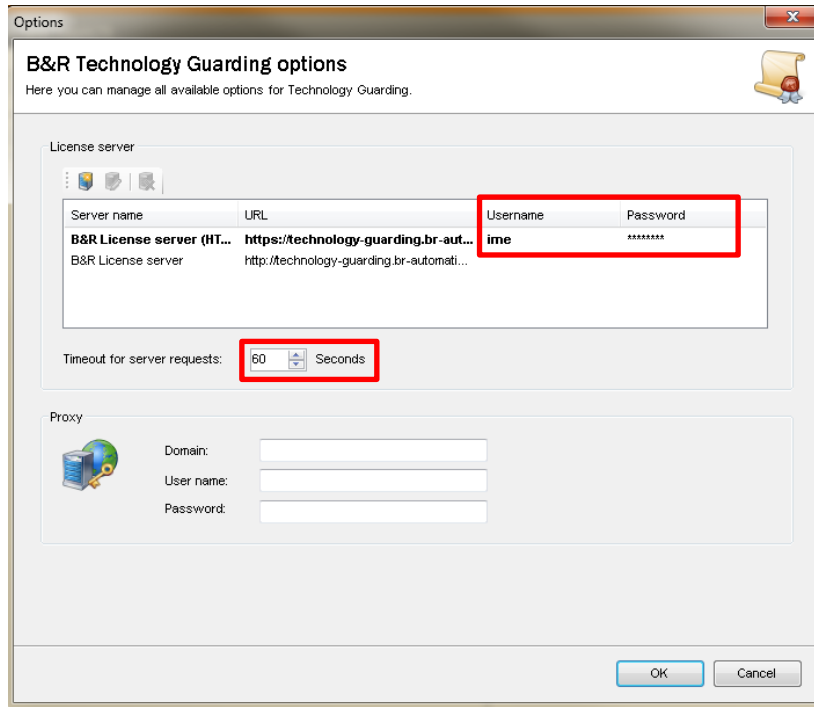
Options

B&R Technology Guarding options
Here you can manage all available options for Technology Guarding.

License server

| Server name | URL | Username | Password |
|---|---|---|---|
| B&R License server (HT... | https://technology-guarding.br-aut... | ime | ******** |
| B&R License server | http://technology-guarding.br-automati... | | |

Timeout for server requests: 60 Seconds

Proxy

Domain:

User name:

Password:

OK Cancel